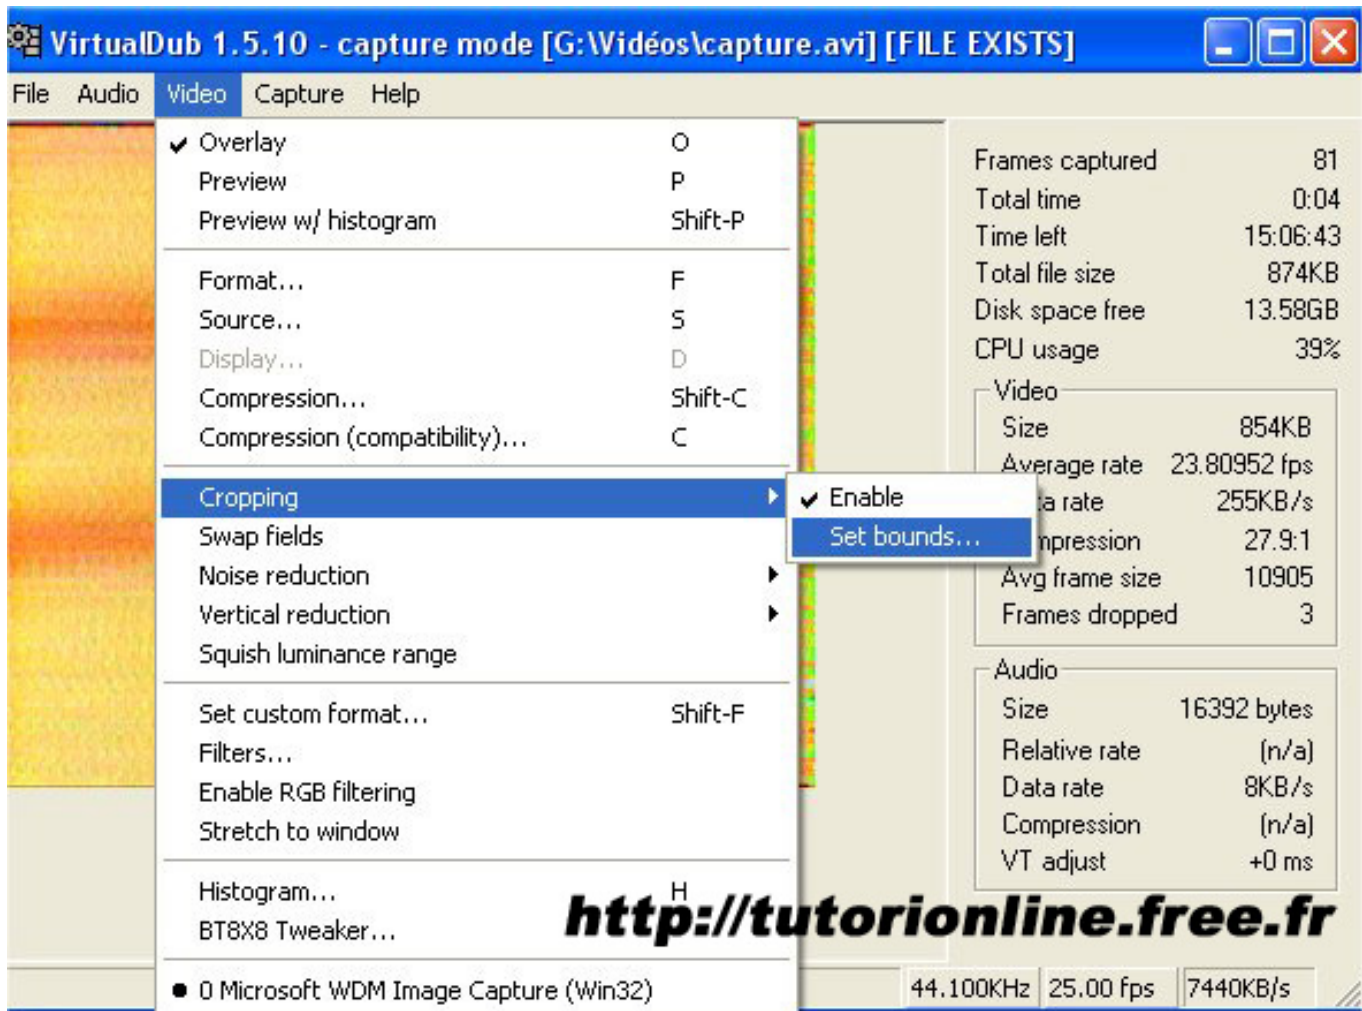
VirtualDub 1.5.10 - capture mode [G:\Vidéos\capture.avi] [FILE EXISTS]

File Audio Video Capture Help

Overlay O
Preview P
Preview w/ histogram Shift-P

Format... F
Source... S
Display... D
Compression... Shift-C
Compression (compatibility)... C

Cropping
Swap fields
Noise reduction
Vertical reduction
Squish luminance range

Set custom format... Shift-F
Filters...
Enable RGB filtering
Stretch to window

Histogram... H
BT8X8 Tweaker...

0 Microsoft WDM Image Capture (Win32)

Enable
Set bounds...

| Frames captured | 81 |
|---|---|
| Total time | 0:04 |
| Time left | 15:06:43 |
| Total file size | 874KB |
| Disk space free | 13.58GB |
| CPU usage | 39% |

Video

| Size | 854KB |
|---|---|
| Average rate | 23.80952 fps |
| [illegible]a rate | 255KB/s |
| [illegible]mpression | 27.9:1 |
| Avg frame size | 10905 |
| Frames dropped | 3 |

Audio

| Size | 16392 bytes |
|---|---|
| Relative rate | (n/a) |
| Data rate | 8KB/s |
| Compression | (n/a) |
| VT adjust | +0 ms |

http://tutorionline.free.fr

44.100KHz 25.00 fps 7440KB/s